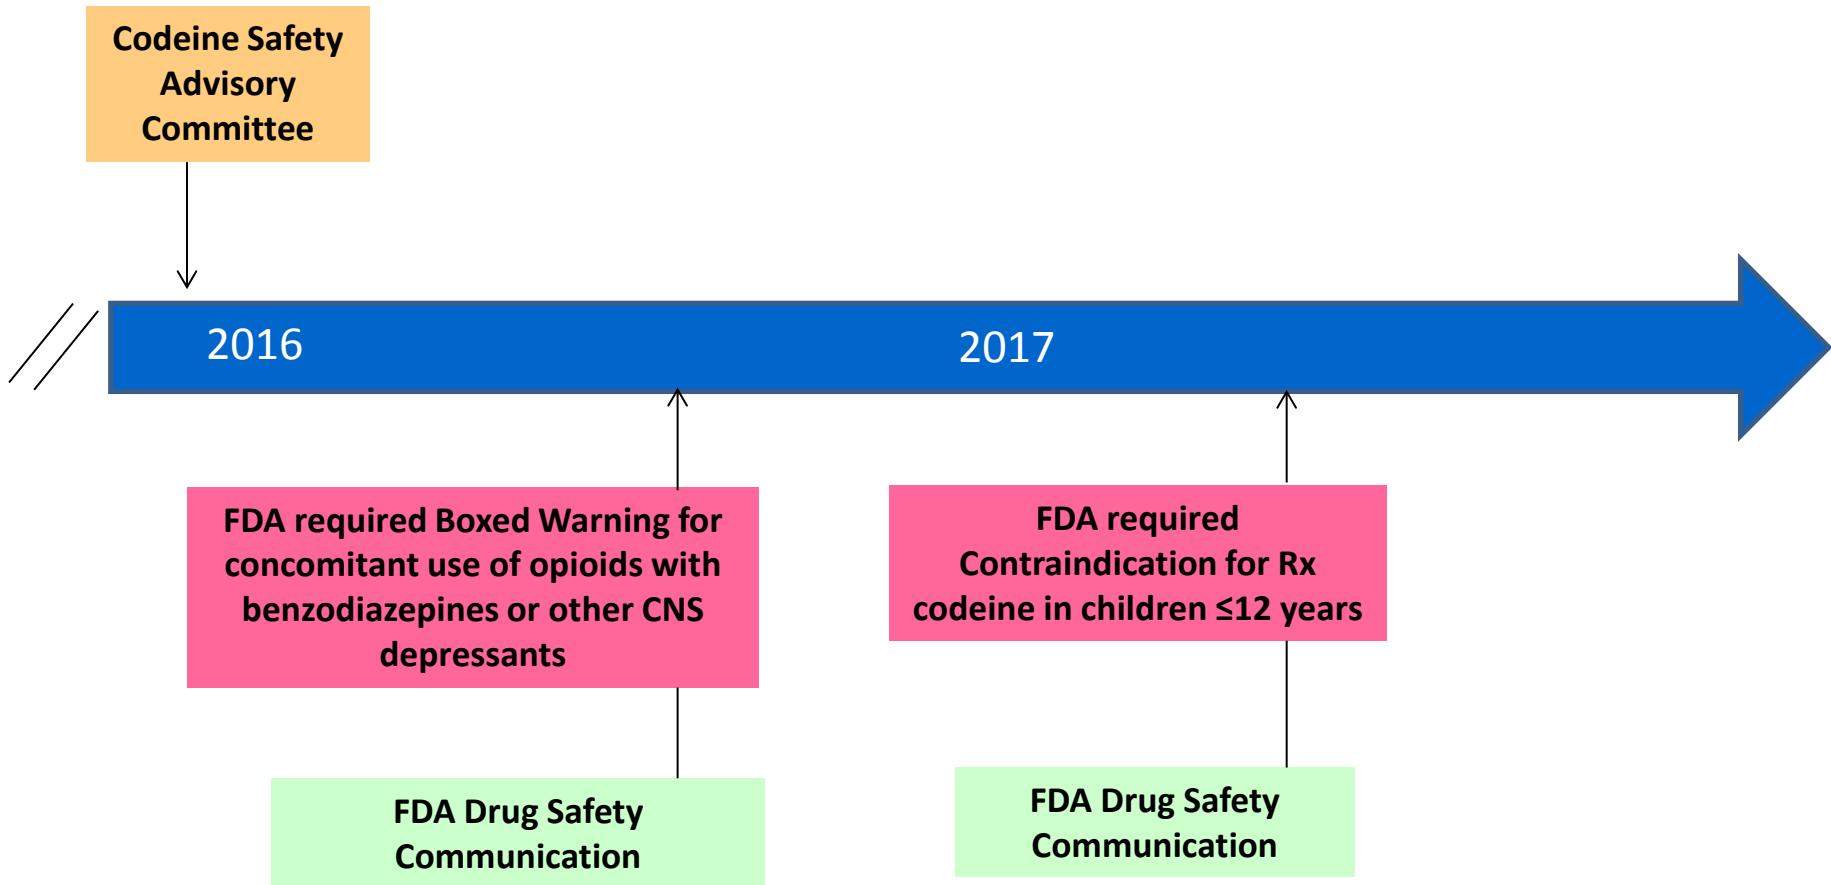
Codeine Safety Advisory Committee

2016

2017

FDA required Boxed Warning for concomitant use of opioids with benzodiazepines or other CNS depressants

FDA required Contraindication for Rx codeine in children ≤12 years

FDA Drug Safety Communication

FDA Drug Safety Communication